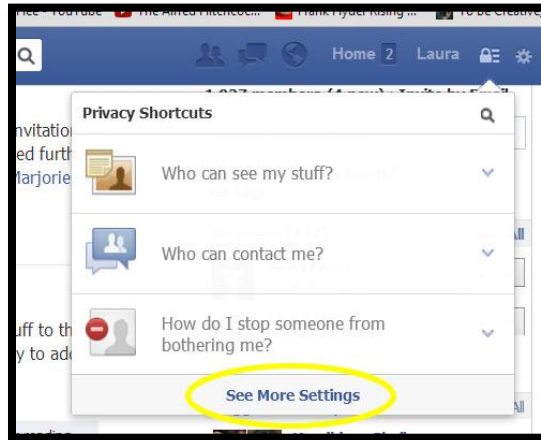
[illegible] - YouTube The Alfred Hitchcoc... Frank Ryder Rising ... To Be Creative

Home 2 Laura

1,027 members (4 new) · Invite by Email

nvitation
ed furth
Marjorie

uff to th
y to add

Privacy Shortcuts

Who can see my stuff?

Who can contact me?

How do I stop someone from bothering me?

See More Settings